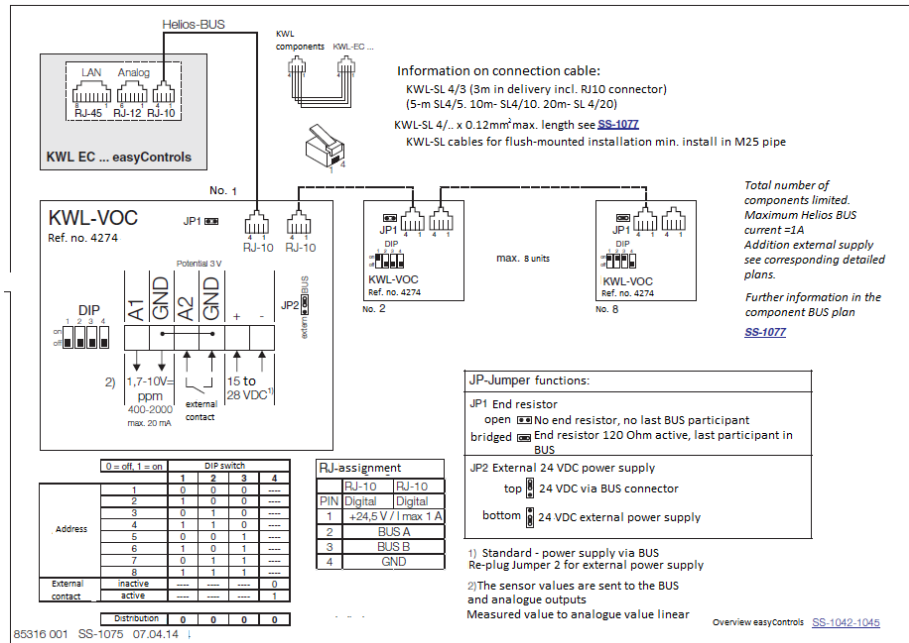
Helios-BUS

KWL components KWL-EC ...

LAN Analog
RJ-45 RJ-12 RJ-10

KWL EC ... easyControls

Information on connection cable:
KWL-SL 4/3 (3m in delivery incl. RJ10 connector)
(5-m SL4/5. 10m- SL4/10. 20m- SL 4/20)
KWL-SL 4/.. x 0.12mm² max. length see SS-1077
KWL-SL cables for flush-mounted installation min. install in M25 pipe

No. 1

KWL-VOC
Ref. no. 4274

JP1
RJ-10 RJ-10

Potential 3 V

DIP
A1 GND A2 GND + -

JP2 BUS extern

2) 1,7-10V= ppm 400-2000 max. 20 mA
external contact
15 to 28 VDC¹⁾

JP1
DIP
KWL-VOC
Ref. no. 4274
No. 2

max. 8 units

JP1
DIP
KWL-VOC
Ref. no. 4274
No. 8

Total number of components limited. Maximum Helios BUS current =1A
Addition external supply see corresponding detailed plans.

Further information in the component BUS plan
SS-1077

JP-Jumper functions:

JP1 End resistor
open No end resistor, no last BUS participant
bridged End resistor 120 Ohm active, last participant in BUS

JP2 External 24 VDC power supply
top 24 VDC via BUS connector
bottom 24 VDC external power supply

1) Standard - power supply via BUS
Re-plug Jumper 2 for external power supply

2)The sensor values are sent to the BUS and analogue outputs
Measured value to analogue value linear

| | 0 = off, 1 = on | DIP switch 1 | 2 | 3 | 4 |
|---|---|---|---|---|---|
| Address | 1 | 0 | 0 | 0 | ---- |
| | 2 | 1 | 0 | 0 | ---- |
| | 3 | 0 | 1 | 0 | ---- |
| | 4 | 1 | 1 | 0 | ---- |
| | 5 | 0 | 0 | 1 | ---- |
| | 6 | 1 | 0 | 1 | ---- |
| | 7 | 0 | 1 | 1 | ---- |
| | 8 | 1 | 1 | 1 | ---- |
| External contact | inactive | ---- | ---- | ---- | 0 |
| | active | ---- | ---- | ---- | 1 |
| | Distribution | 0 | 0 | 0 | 0 |

RJ-assignment

| PIN | RJ-10 Digital | RJ-10 Digital |
|---|---|---|
| 1 | +24,5 V / Imax 1 A | |
| 2 | BUS A | |
| 3 | BUS B | |
| 4 | GND | |

Overview easyControls SS-1042-1045

85316 001 SS-1075 07.04.14